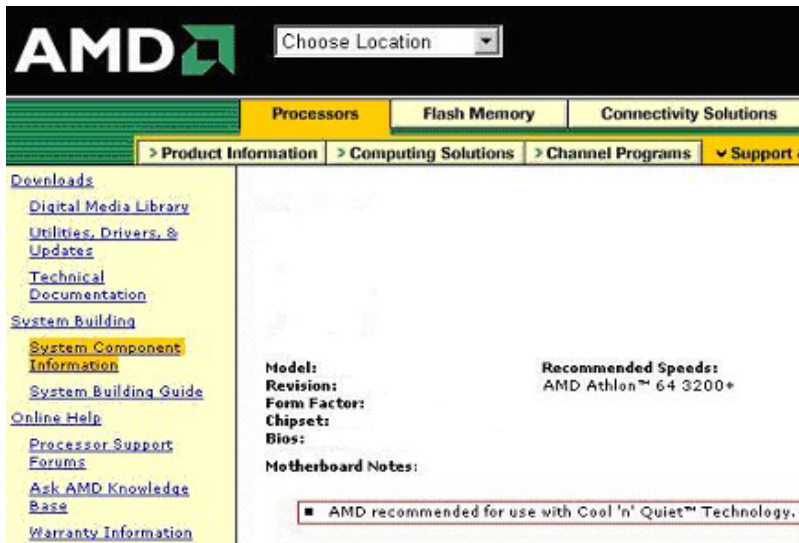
AMD

Choose Location

Processors | Flash Memory | Connectivity Solutions

> Product Information | > Computing Solutions | > Channel Programs | ˅ Support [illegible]

Downloads
Digital Media Library
Utilities, Drivers, & Updates
Technical Documentation
System Building
System Component Information
System Building Guide
Online Help
Processor Support Forums
Ask AMD Knowledge Base
Warranty Information

Model:
Revision:
Form Factor:
Chipset:
Bios:

Recommended Speeds:
AMD Athlon™ 64 3200+

Motherboard Notes:

■ AMD recommended for use with Cool 'n' Quiet™ Technology.